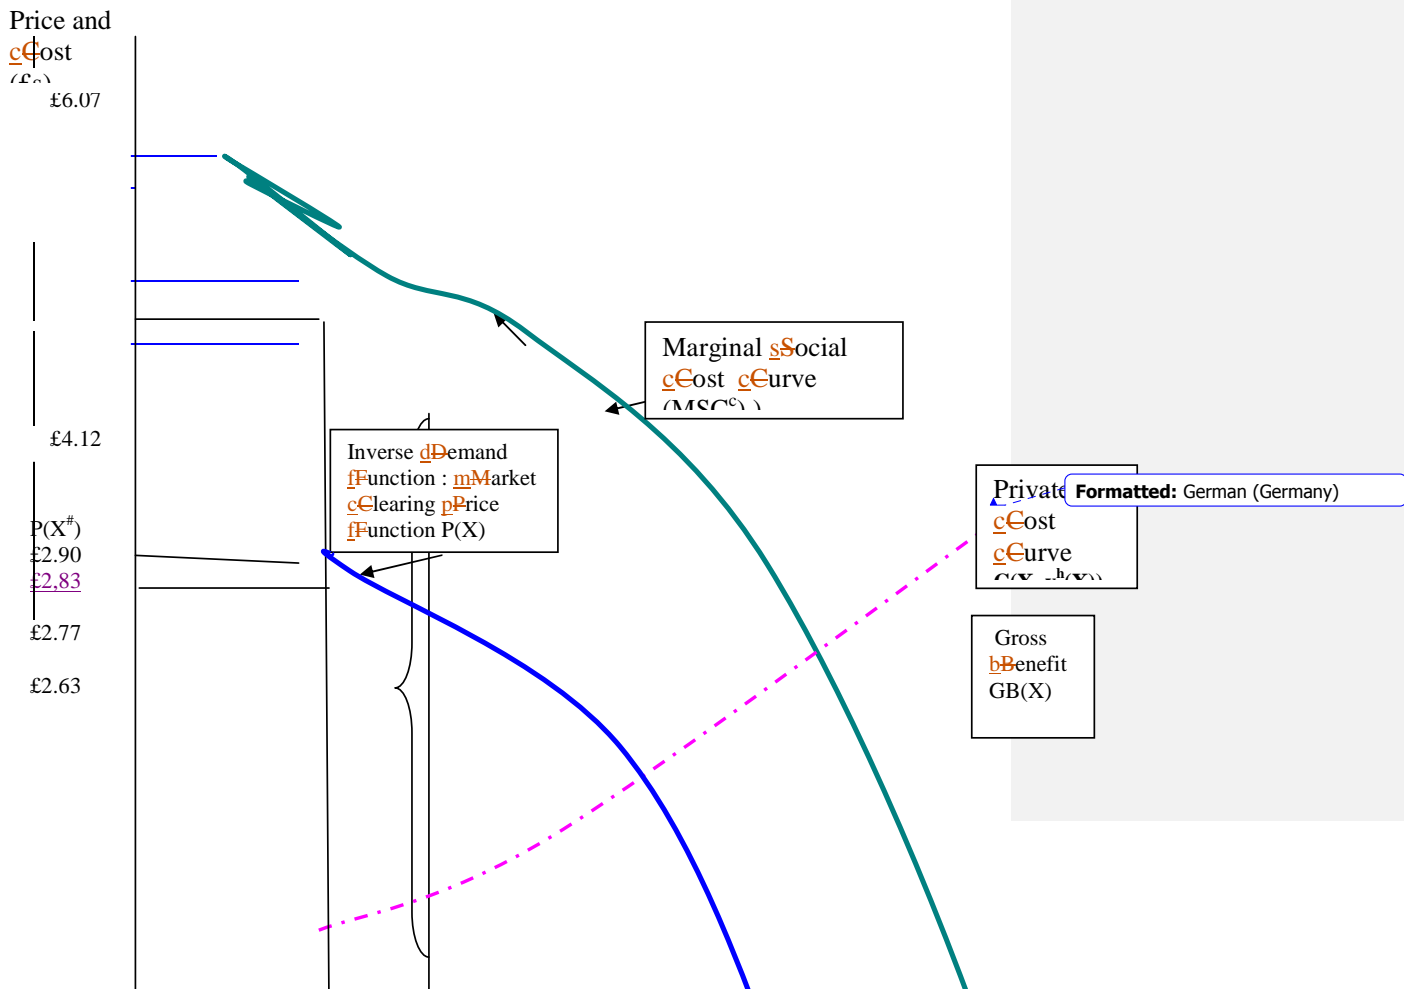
Price and cCost (£s)

£6.07

£4.12

P(X#)
£2.90
£2.83

£2.77

£2.63

Marginal sSocial cCost cCurve (MSCc))

Inverse dDemand fFunction : mMarket cClearing pPrice fFunction P(X)

Private cCost cCurve C(X, ch(X))

Formatted: German (Germany)

Gross bBenefit GB(X)